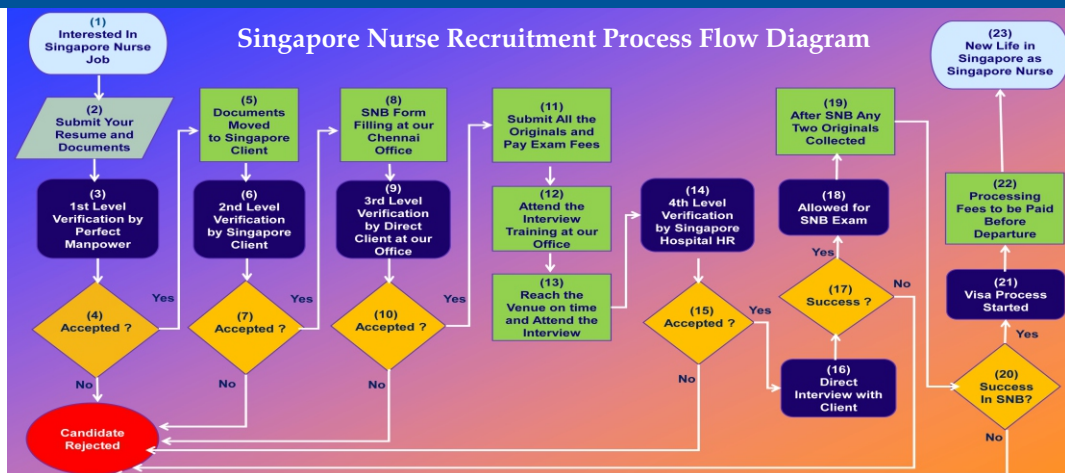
Singapore Nurse Recruitment Process Flow Diagram

(1)
Interested In Singapore Nurse Job

(2)
Submit Your Resume and Documents

(3)
1st Level Verification by Perfect Manpower

(4)
Accepted ?

Yes

No

(5)
Documents Moved to Singapore Client

(6)
2nd Level Verification by Singapore Client

(7)
Accepted ?

Yes

No

(8)
SNB Form Filling at our Chennai Office

(9)
3rd Level Verification by Direct Client at our Office

(10)
Accepted ?

Yes

No

Candidate Rejected

(11)
Submit All the Originals and Pay Exam Fees

(12)
Attend the Interview Training at our Office

(13)
Reach the Venue on time and Attend the Interview

(14)
4th Level Verification by Singapore Hospital HR

(15)
Accepted ?

Yes

No

(16)
Direct Interview with Client

(17)
Success ?

Yes

No

(18)
Allowed for SNB Exam

(19)
After SNB Any Two Originals Collected

(20)
Success In SNB?

Yes

No

(21)
Visa Process Started

(22)
Processing Fees to be Paid Before Departure

(23)
New Life in Singapore as Singapore Nurse